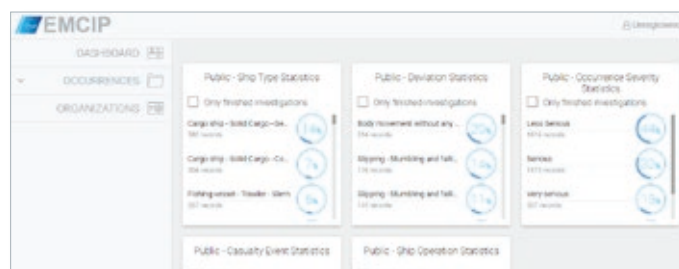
EMCIP

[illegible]

DASHBOARD

OCCURRENCES

ORGANIZATIONS

Public - Ship Type Statistics

Only finished investigations

Cargo ship - Solid Cargo - Ge...
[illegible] records

Cargo ship - Solid Cargo - Co...
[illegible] records

Fishing vessel - Trawler - Stern
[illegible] records

Public - Deviation Statistics

Only finished investigations

Body movement without any...
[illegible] records

Slipping - stumbling and fall...
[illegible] records

Slipping - stumbling and fall...
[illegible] records

Public - Occurrence Severity Statistics

Only finished investigations

Less serious
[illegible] records

Serious
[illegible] records

Very serious
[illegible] records

Public - Casualty Event Statistics

Public - Ship Operation Statistics